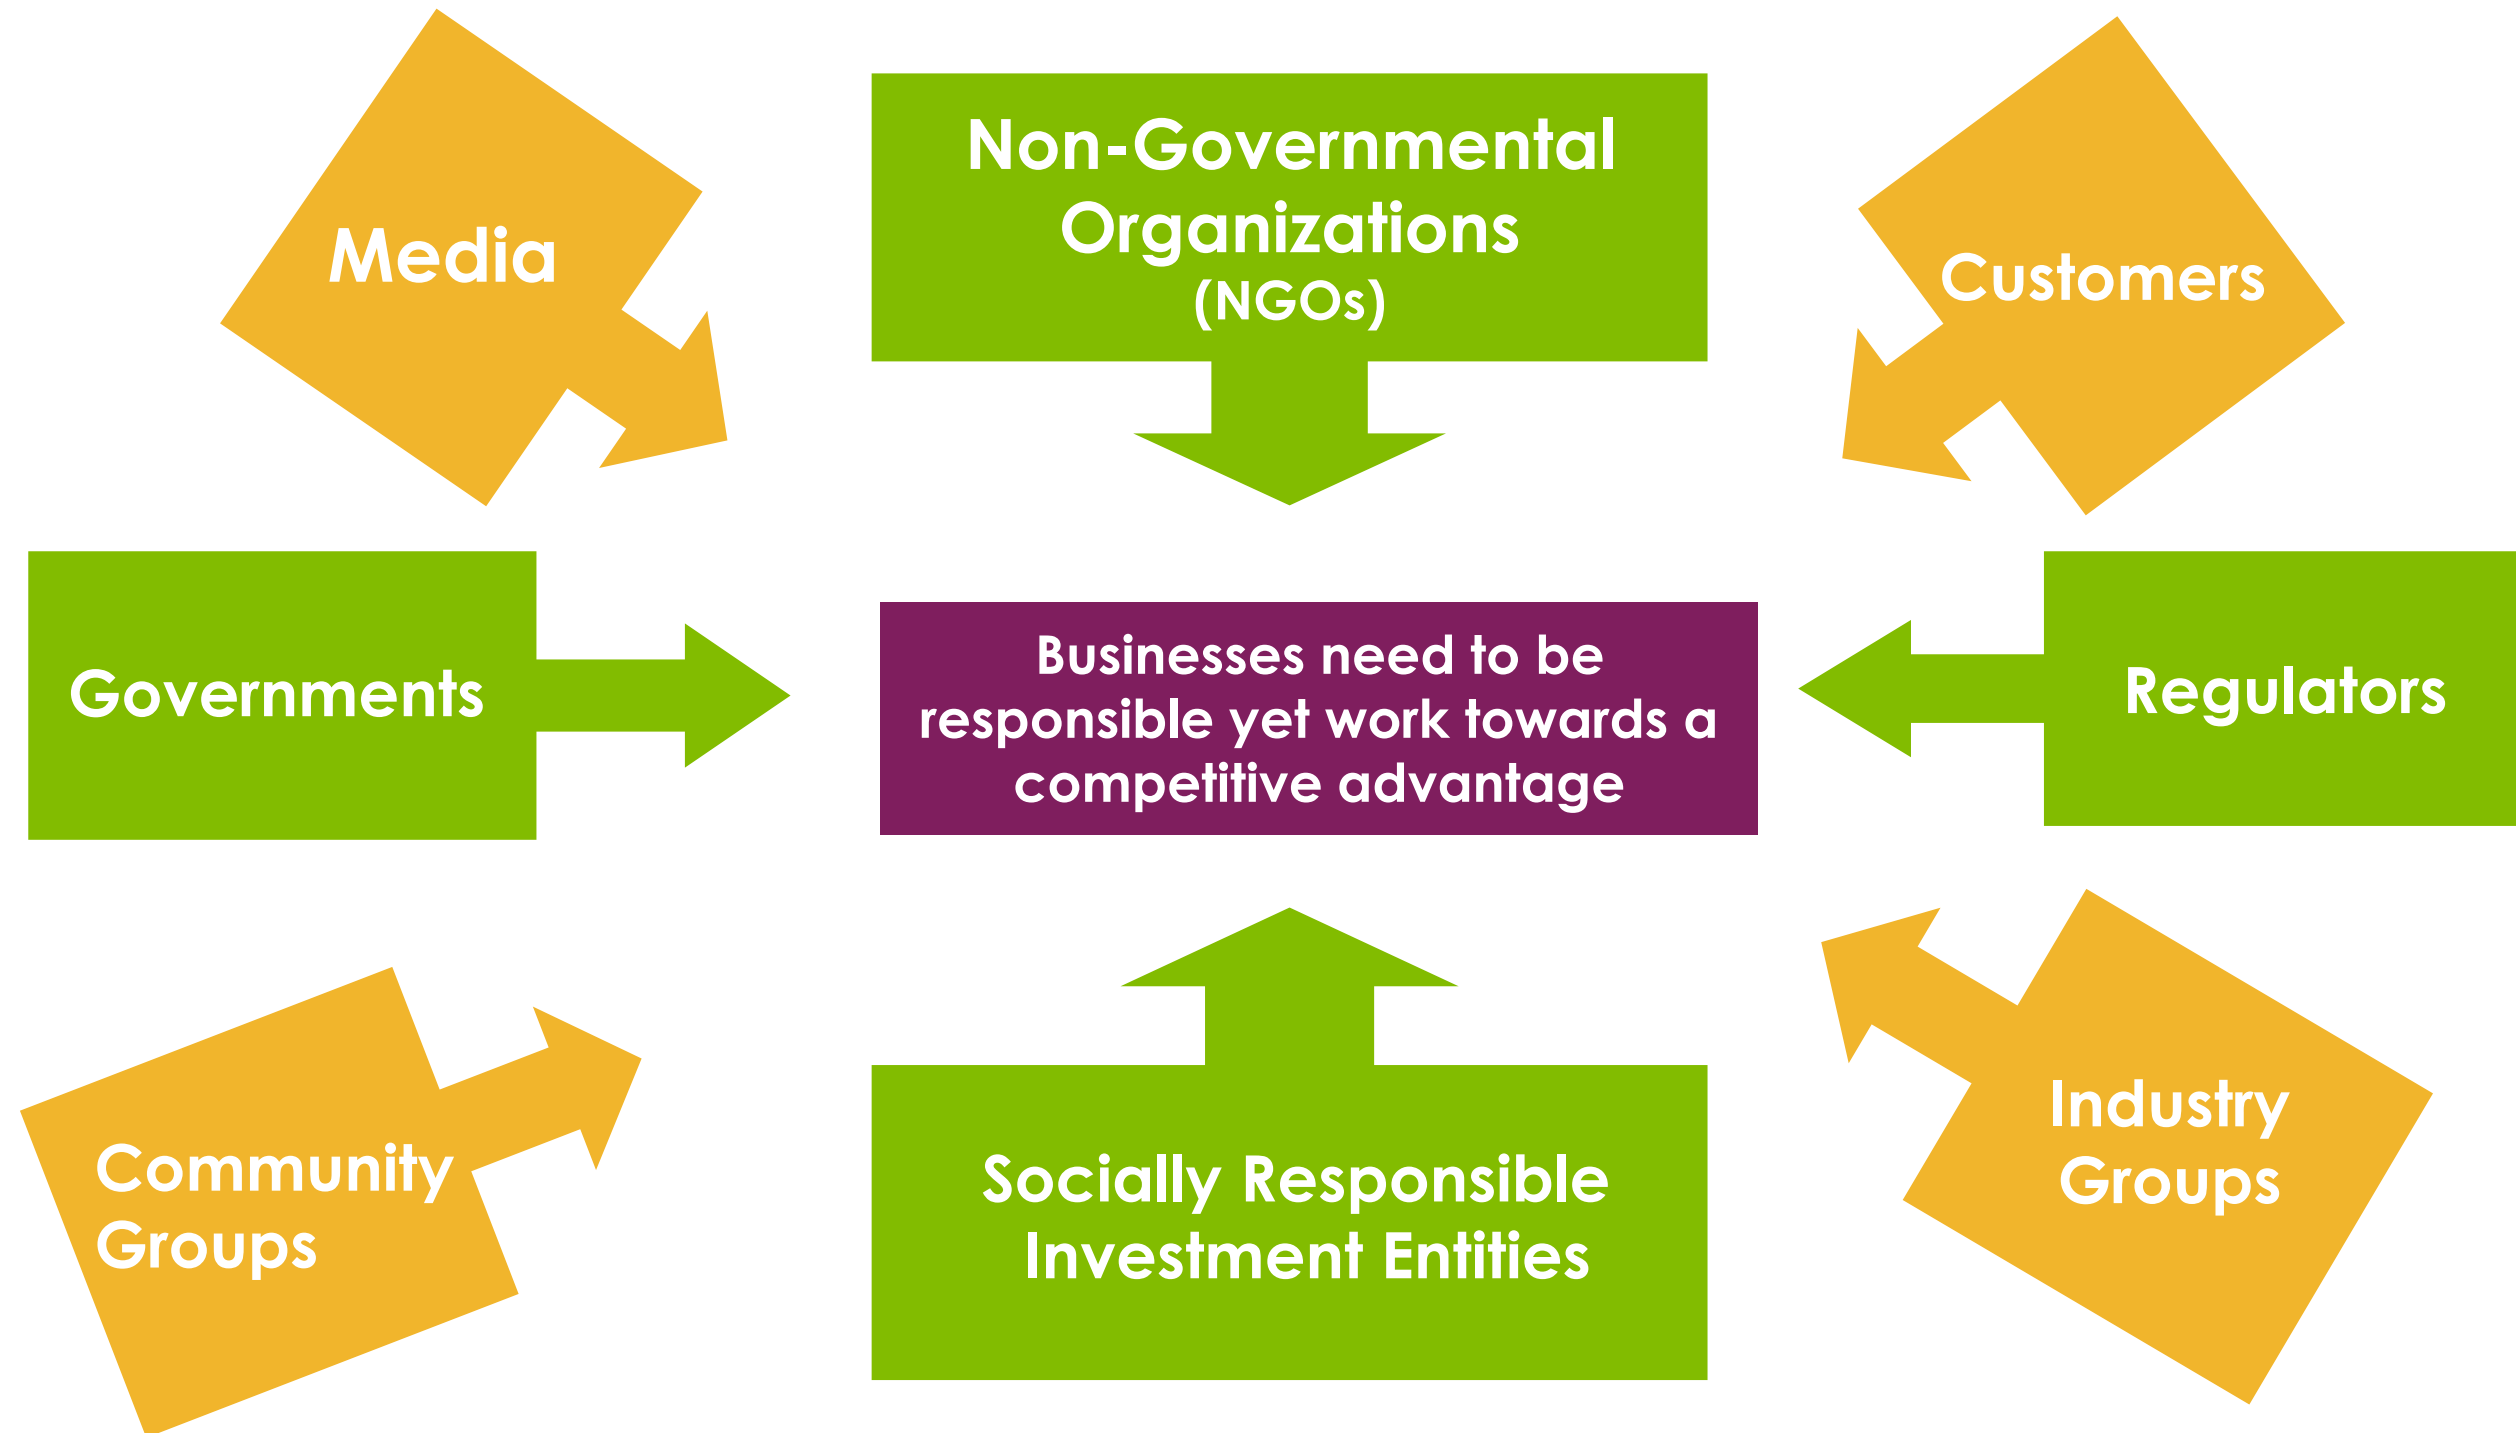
Media

Non-Governmental Organizations (NGOs)

Customers

Governments

Businesses need to be responsible yet work towards a competitive advantage

Regulators

Community Groups

Socially Responsible Investment Entities

Industry Groups